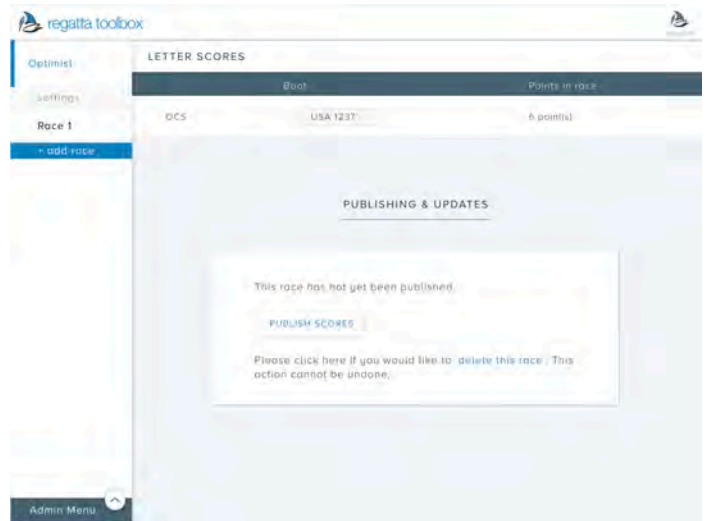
regatta toolbox

Optimist

Settings

Race 1

+ add race

LETTER SCORES

| | Boat | Points in race |
|---|---|---|
| OCS | USA 1237 | 6 point(s) |

PUBLISHING & UPDATES

This race has not yet been published.

PUBLISH SCORES

Please click here if you would like to delete this race . This action cannot be undone.

Admin Menu